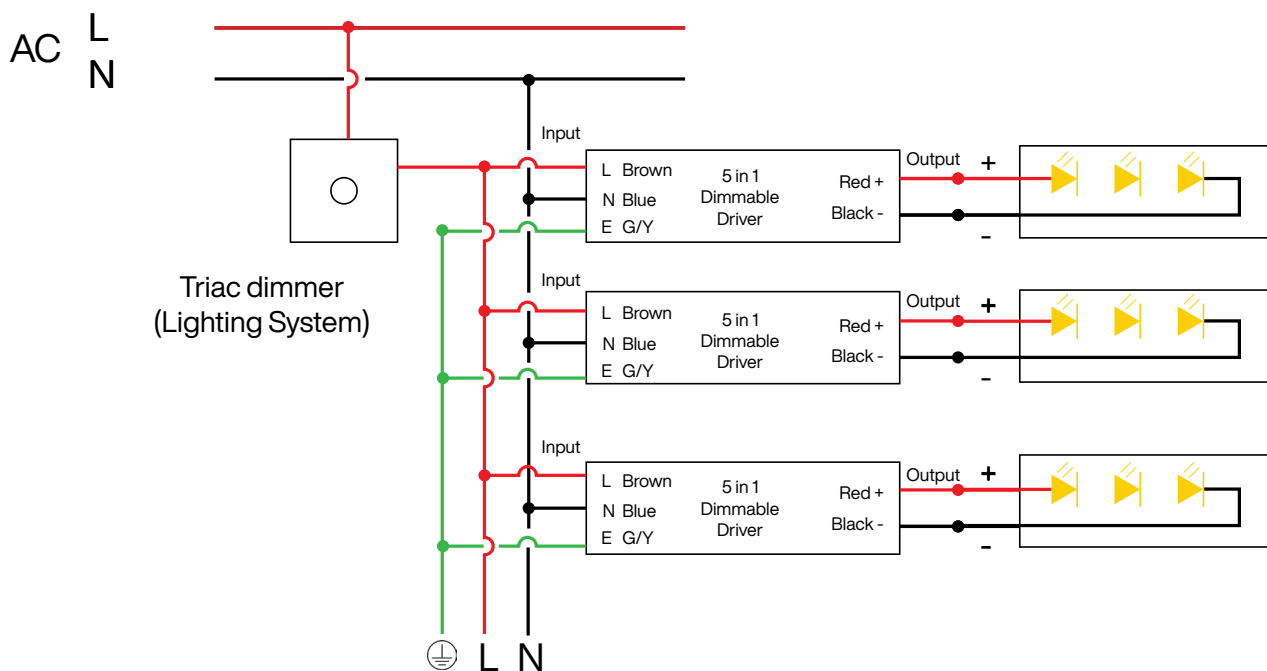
AC L N

Triac dimmer (Lighting System)

Input
L Brown
N Blue
E G/Y
5 in 1 Dimmable Driver
Red +
Black -
Output
+
-

Input
L Brown
N Blue
E G/Y
5 in 1 Dimmable Driver
Red +
Black -
Output
+
-

Input
L Brown
N Blue
E G/Y
5 in 1 Dimmable Driver
Red +
Black -
Output
+
-

L N